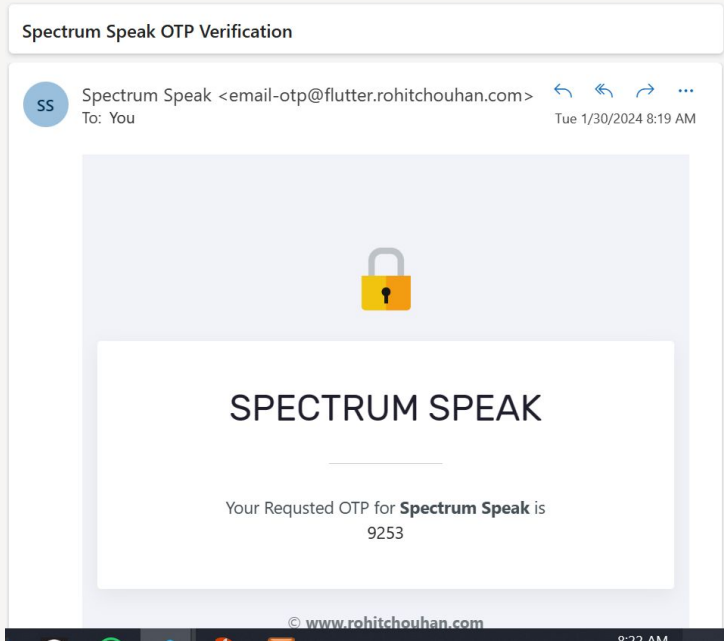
Spectrum Speak OTP Verification

SS

Spectrum Speak <email-otp@flutter.rohitchouhan.com>
To: You

Tue 1/30/2024 8:19 AM

SPECTRUM SPEAK

Your Requsted OTP for **Spectrum Speak** is 9253

© www.rohitchouhan.com

8:22 AM